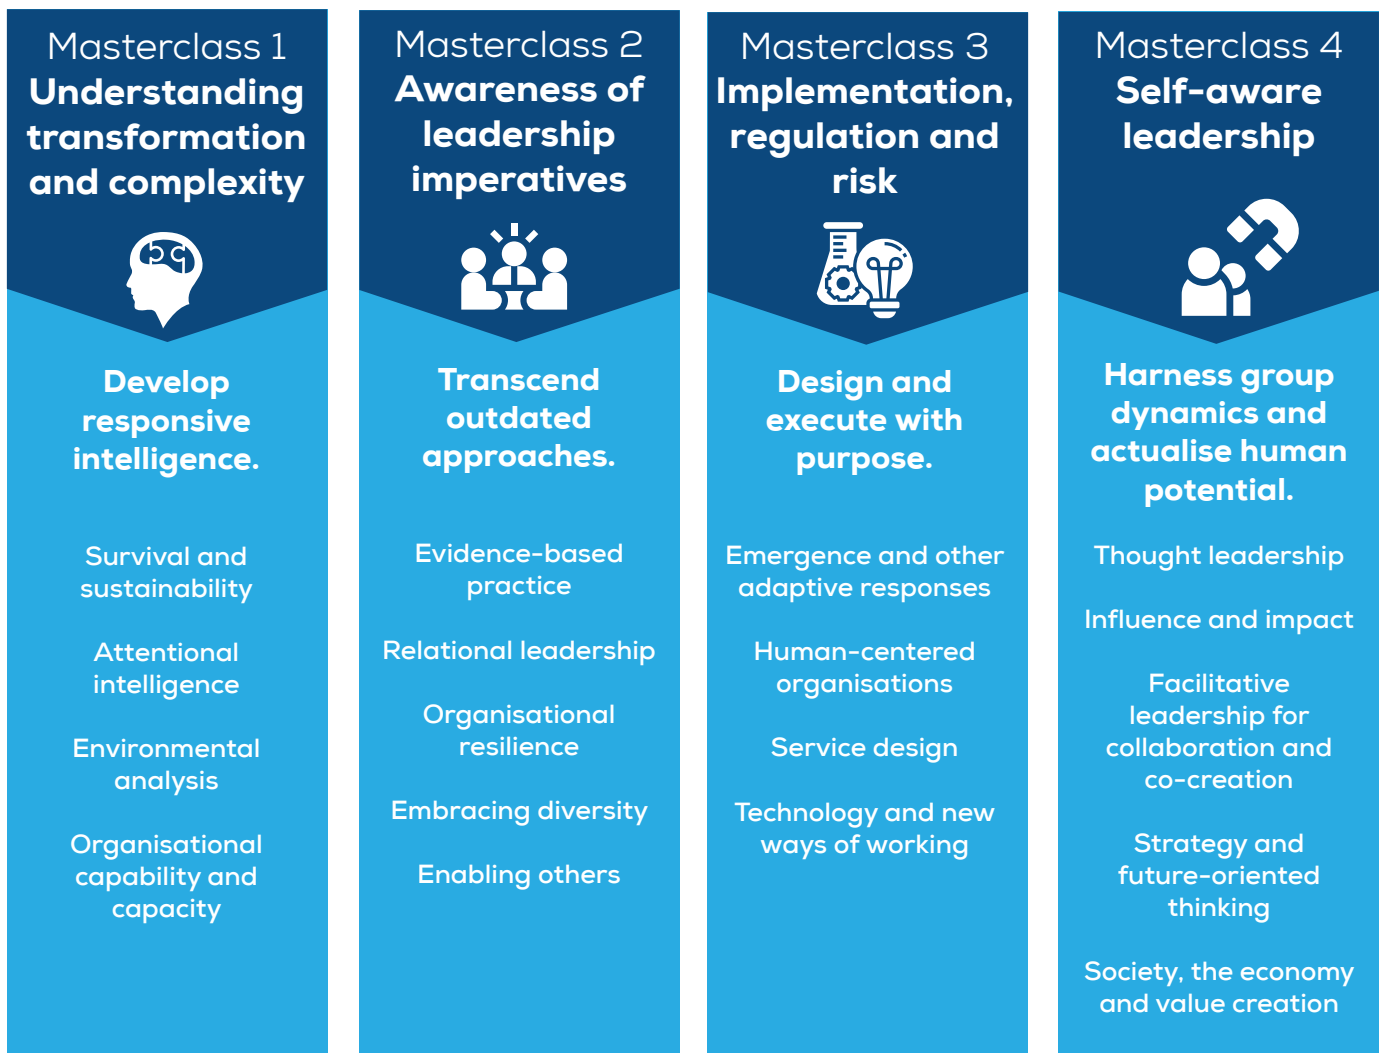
Masterclass 1
Understanding transformation and complexity

Develop responsive intelligence.

Survival and sustainability

Attentional intelligence

Environmental analysis

Organisational capability and capacity

Masterclass 2
Awareness of leadership imperatives

Transcend outdated approaches.

Evidence-based practice

Relational leadership

Organisational resilience

Embracing diversity

Enabling others

Masterclass 3
Implementation, regulation and risk

Design and execute with purpose.

Emergence and other adaptive responses

Human-centered organisations

Service design

Technology and new ways of working

Masterclass 4
Self-aware leadership

Harness group dynamics and actualise human potential.

Thought leadership

Influence and impact

Facilitative leadership for collaboration and co-creation

Strategy and future-oriented thinking

Society, the economy and value creation